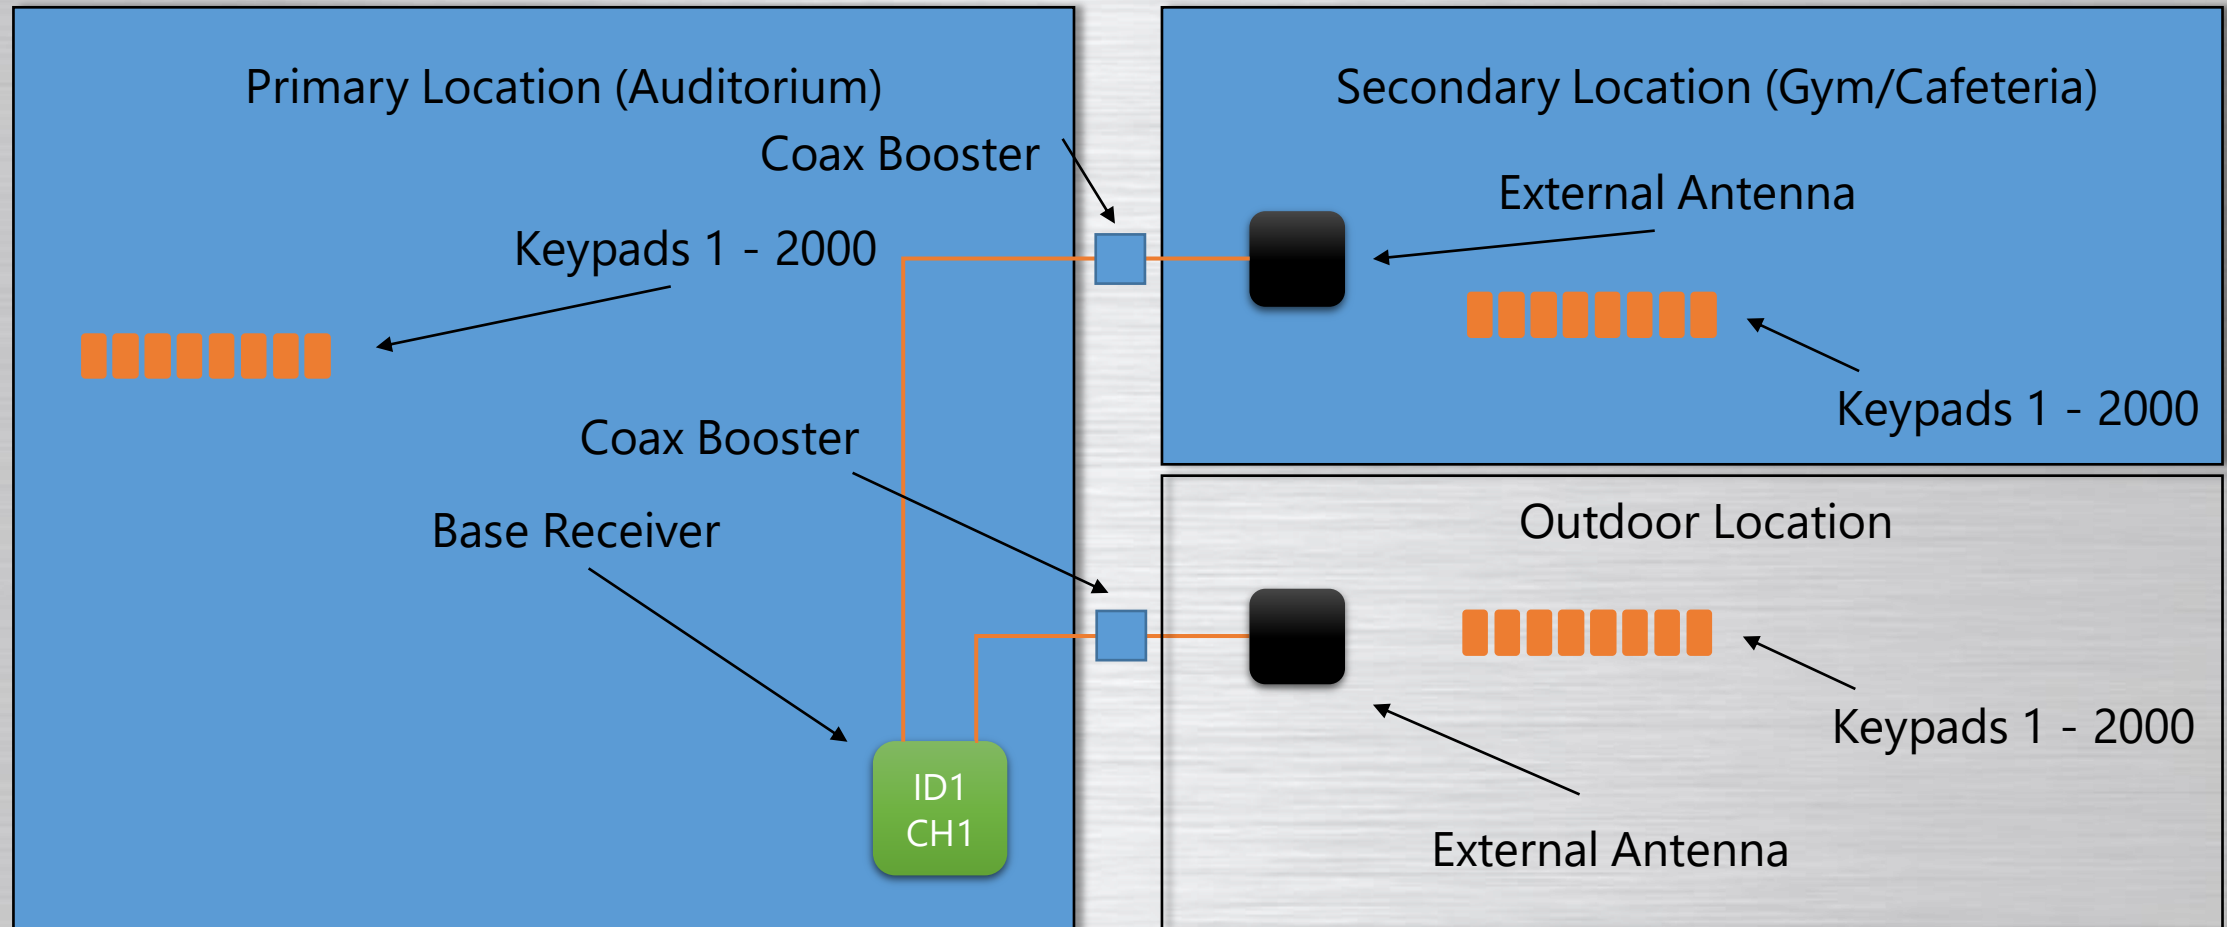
Primary Location (Auditorium)

Coax Booster

Keypads 1 - 2000

Coax Booster

Base Receiver

ID1
CH1

Secondary Location (Gym/Cafeteria)

External Antenna

Keypads 1 - 2000

Outdoor Location

Keypads 1 - 2000

External Antenna